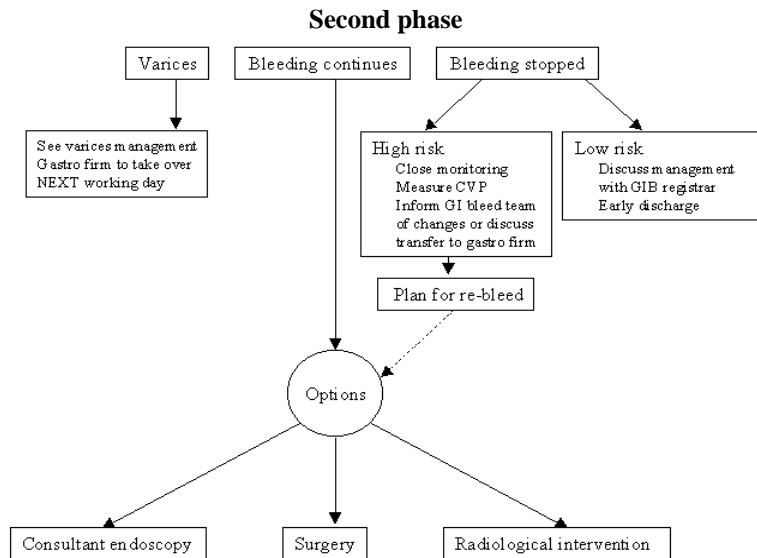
**Second phase**

Varices

Bleeding continues

Bleeding stopped

See varices management
Gastro firm to take over
NEXT working day

High risk
Close monitoring
Measure CVP
Inform GI bleed team of changes or discuss transfer to gastro firm

Low risk
Discuss management with GIB registrar
Early discharge

Plan for re-bleed

Options

Consultant endoscopy

Surgery

Radiological intervention